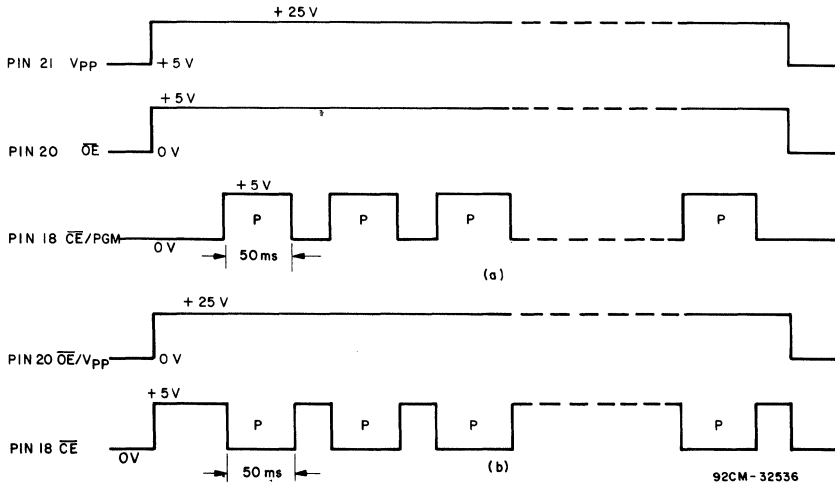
+ 25 V

PIN 21 $V_{PP}$ + 5 V

+ 5 V

PIN 20 $\overline{OE}$ 0 V

+ 5 V

P P P P

PIN 18 $\overline{CE}$/PGM 0 V

50 ms

(a)

+ 25 V

PIN 20 $\overline{OE}/V_{PP}$ 0 V

+ 5 V

P P P P

PIN 18 $\overline{CE}$ 0V

50 ms

(b)

92CM-32536